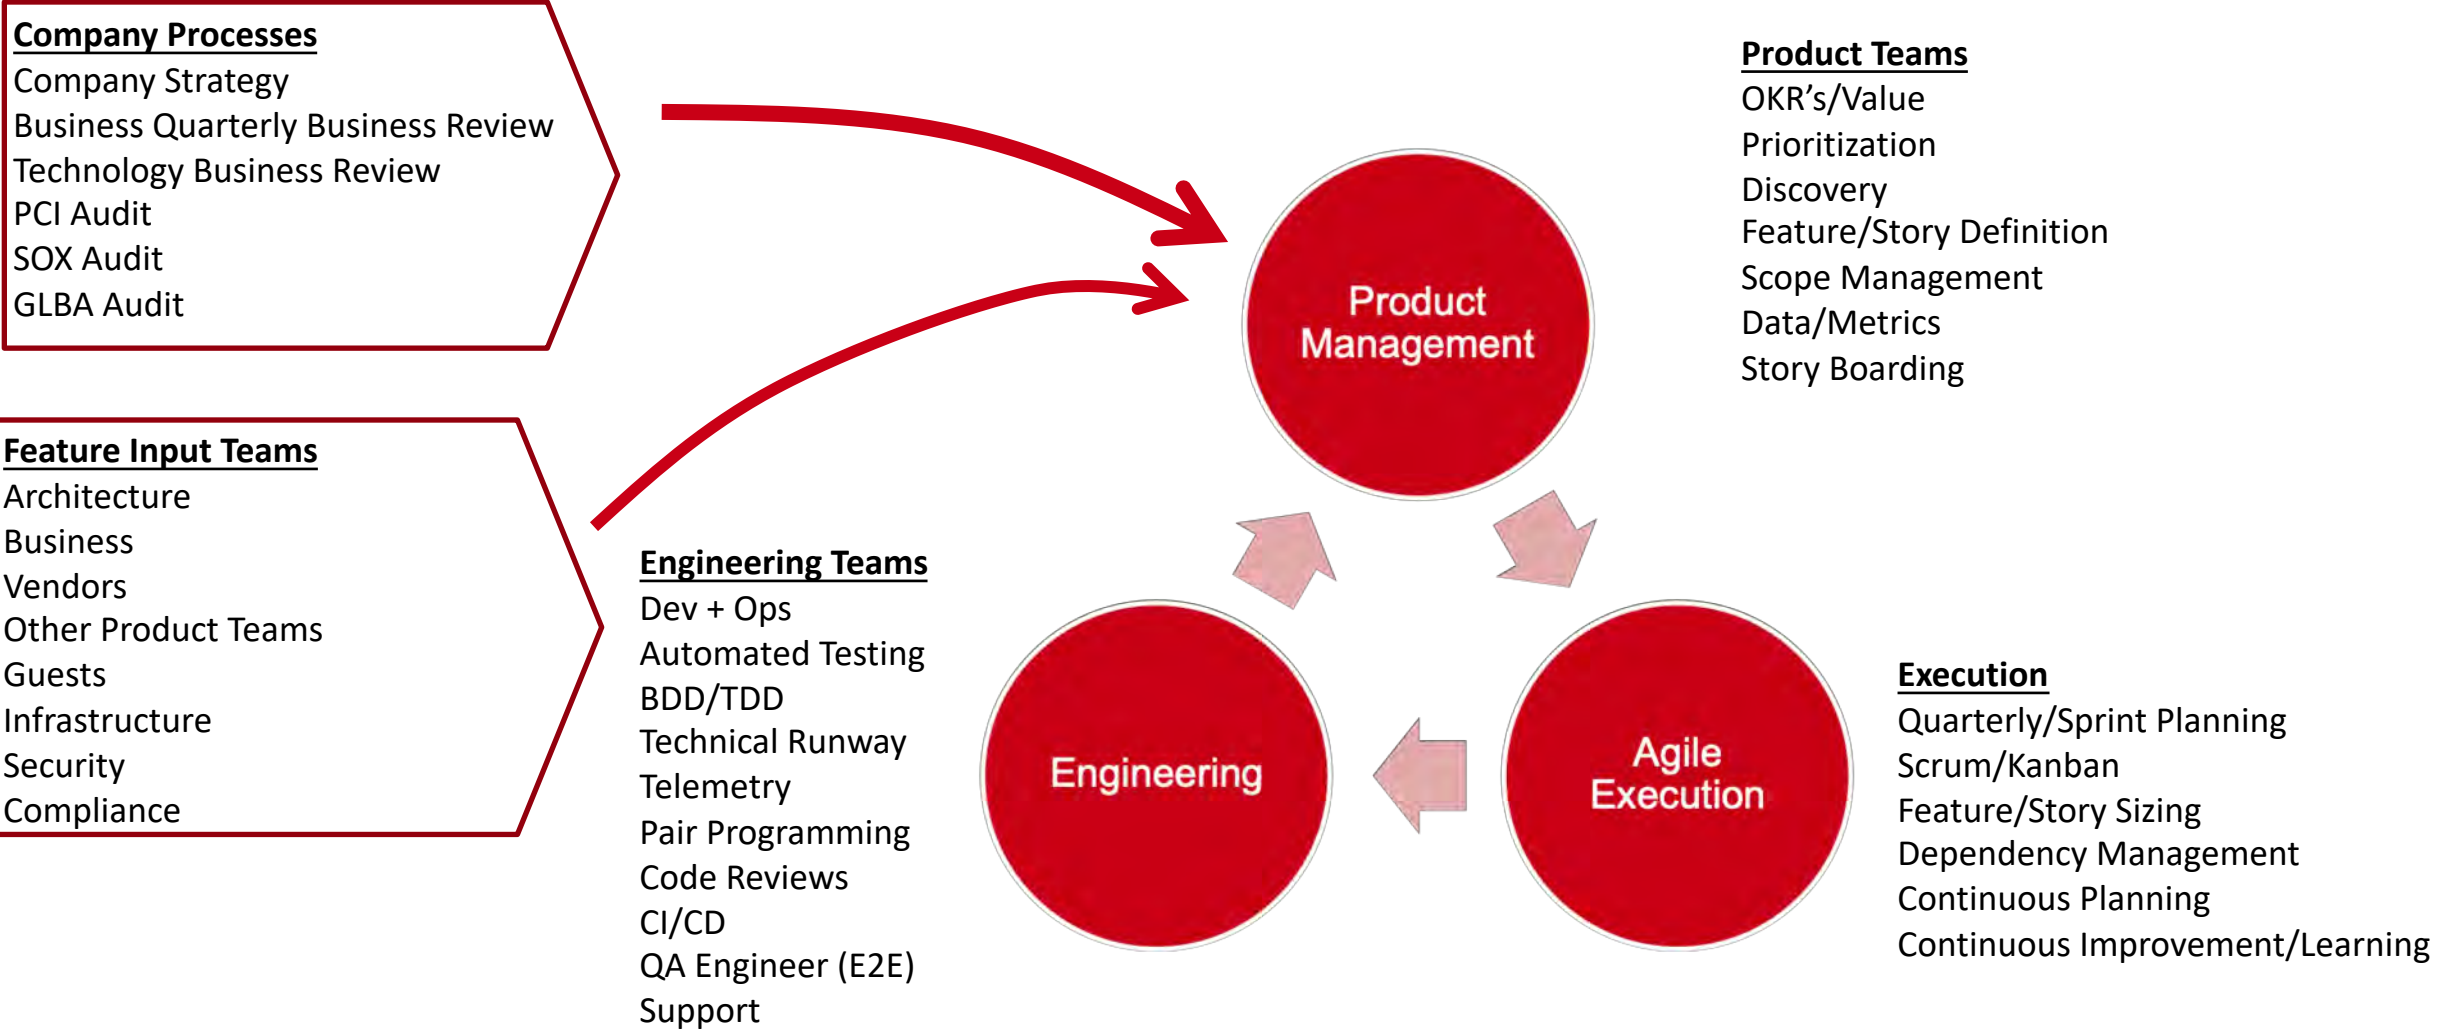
Company Processes
Company Strategy
Business Quarterly Business Review
Technology Business Review
PCI Audit
SOX Audit
GLBA Audit

Feature Input Teams
Architecture
Business
Vendors
Other Product Teams
Guests
Infrastructure
Security
Compliance

Product Teams
OKR's/Value
Prioritization
Discovery
Feature/Story Definition
Scope Management
Data/Metrics
Story Boarding

Product Management

Engineering Teams
Dev + Ops
Automated Testing
BDD/TDD
Technical Runway
Telemetry
Pair Programming
Code Reviews
CI/CD
QA Engineer (E2E)
Support

Engineering

Agile Execution

Execution
Quarterly/Sprint Planning
Scrum/Kanban
Feature/Story Sizing
Dependency Management
Continuous Planning
Continuous Improvement/Learning